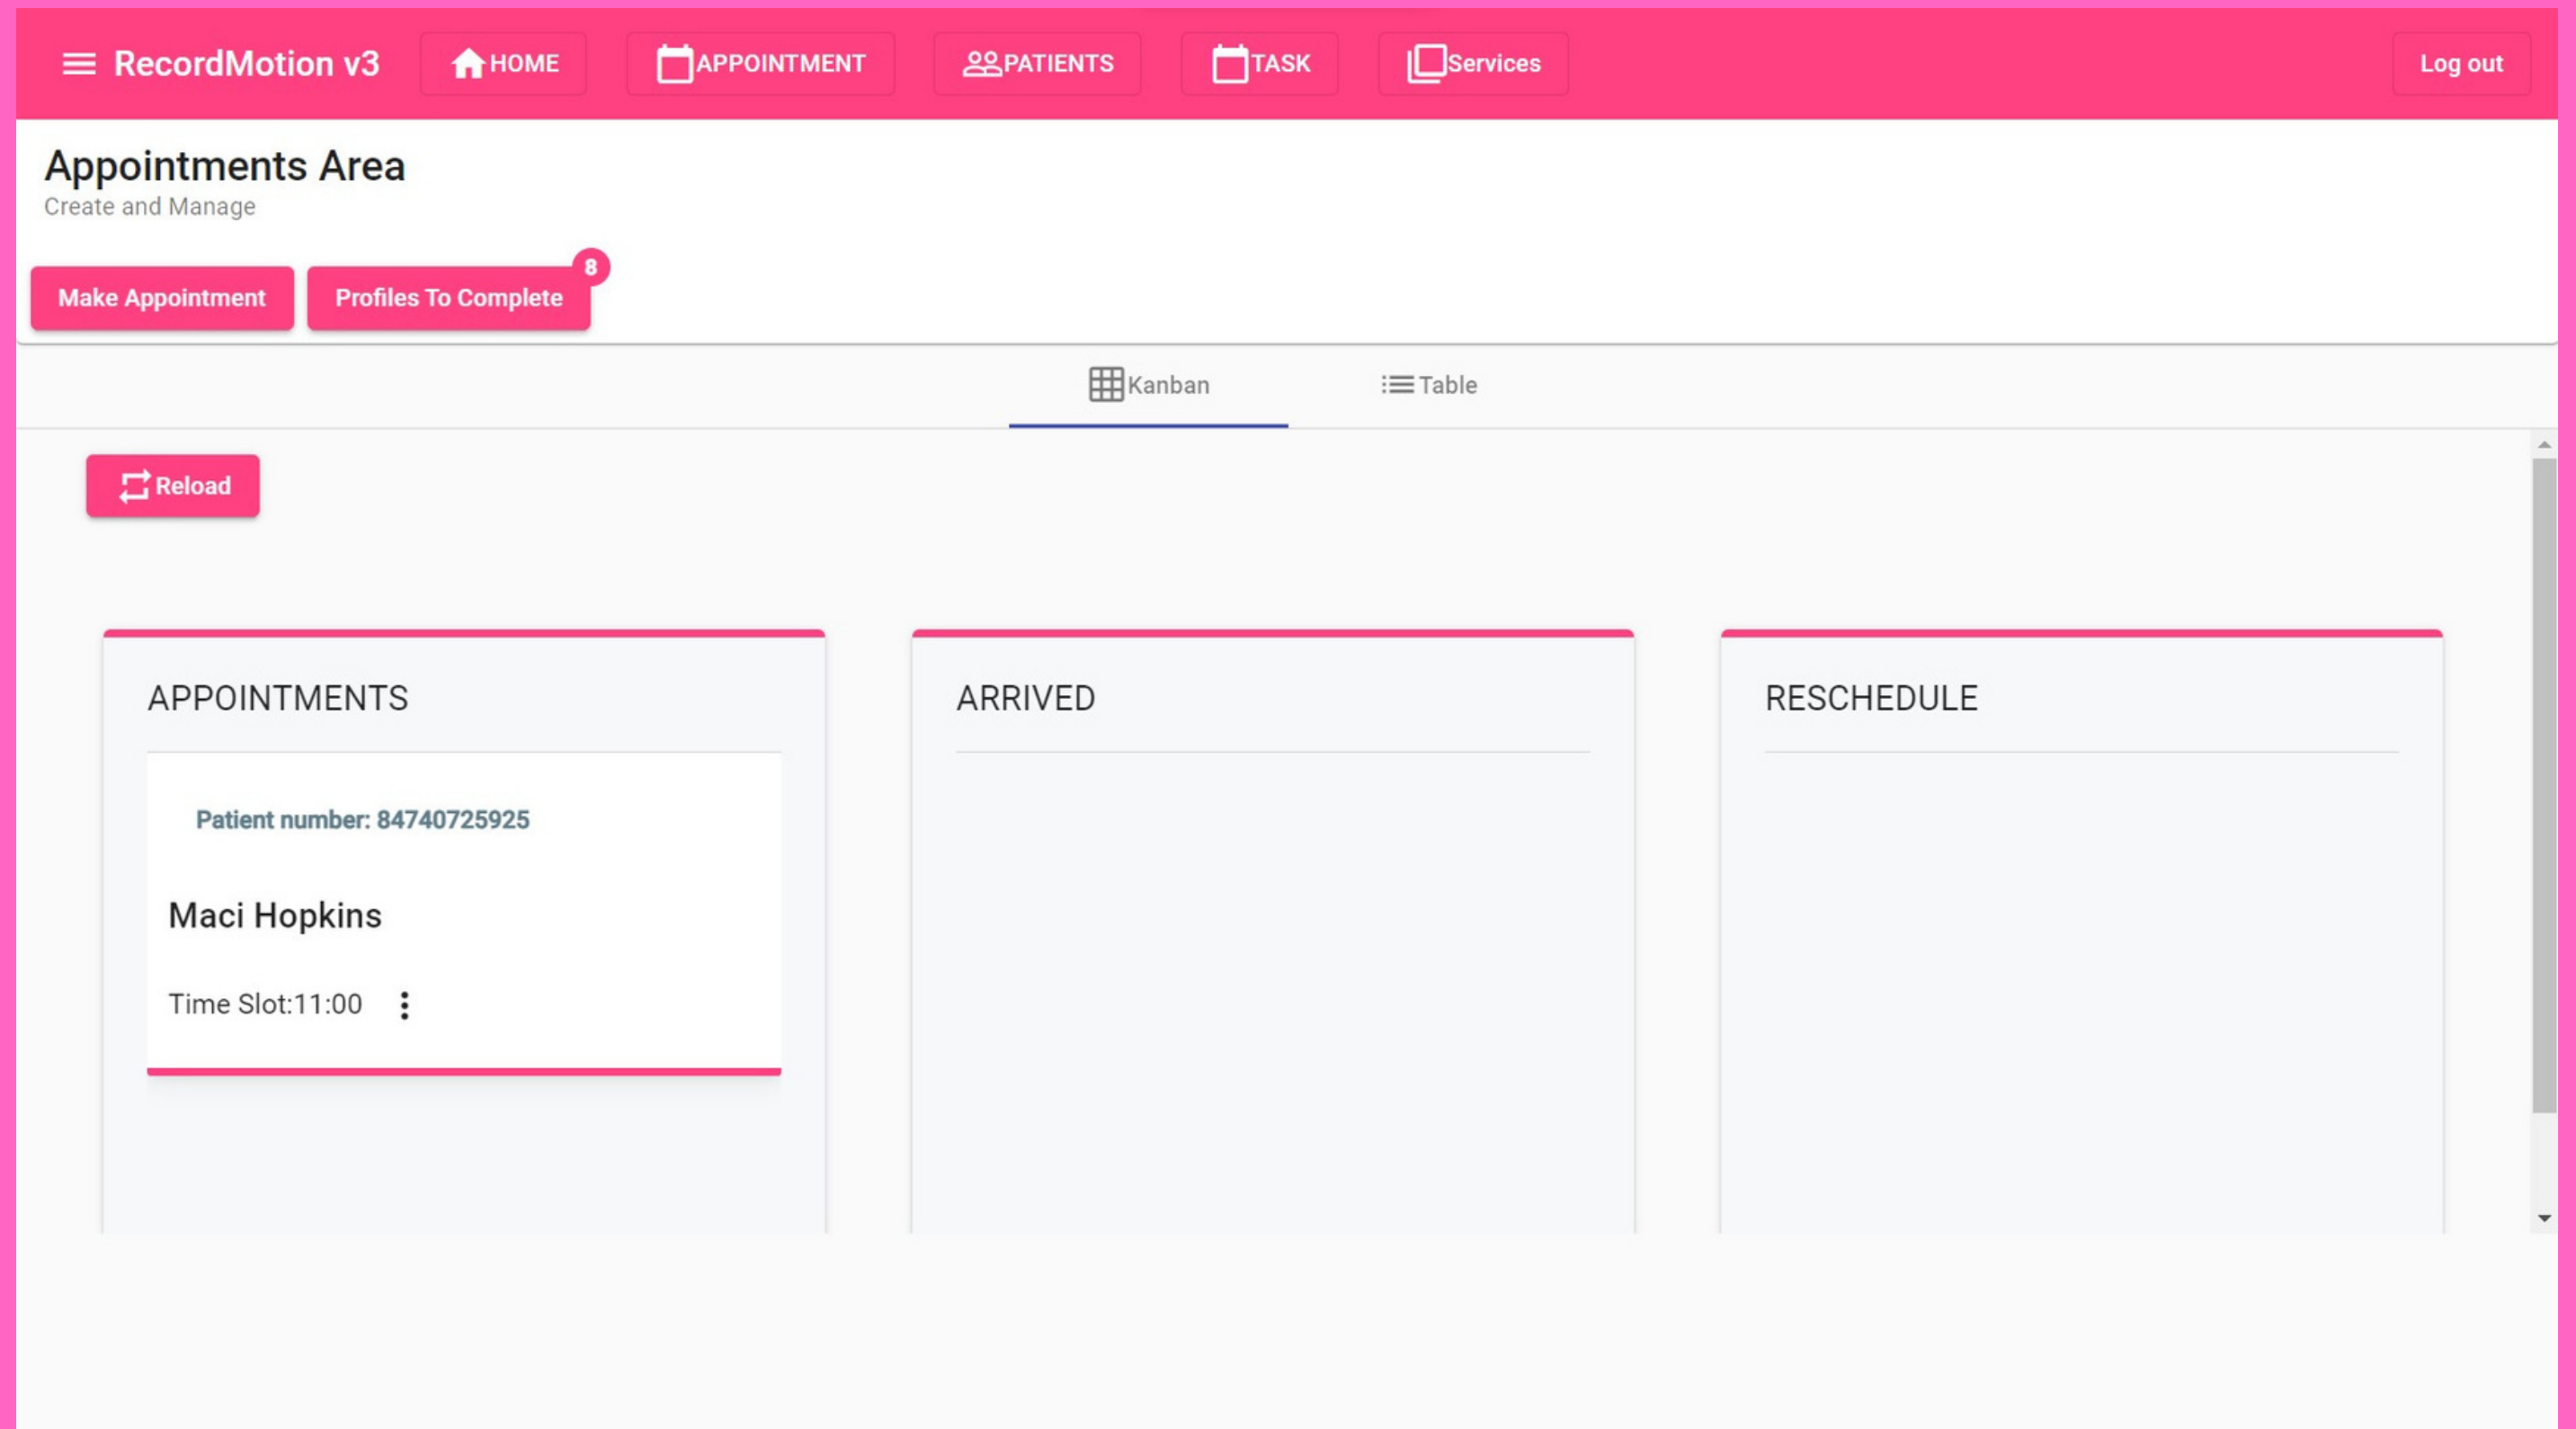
RecordMotion v3 HOME APPOINTMENT PATIENTS TASK Services Log out

Appointments Area
Create and Manage

Make Appointment Profiles To Complete 8

Kanban Table

Reload

APPOINTMENTS

Patient number: 84740725925

Maci Hopkins

Time Slot:11:00

ARRIVED

RESCHEDULE